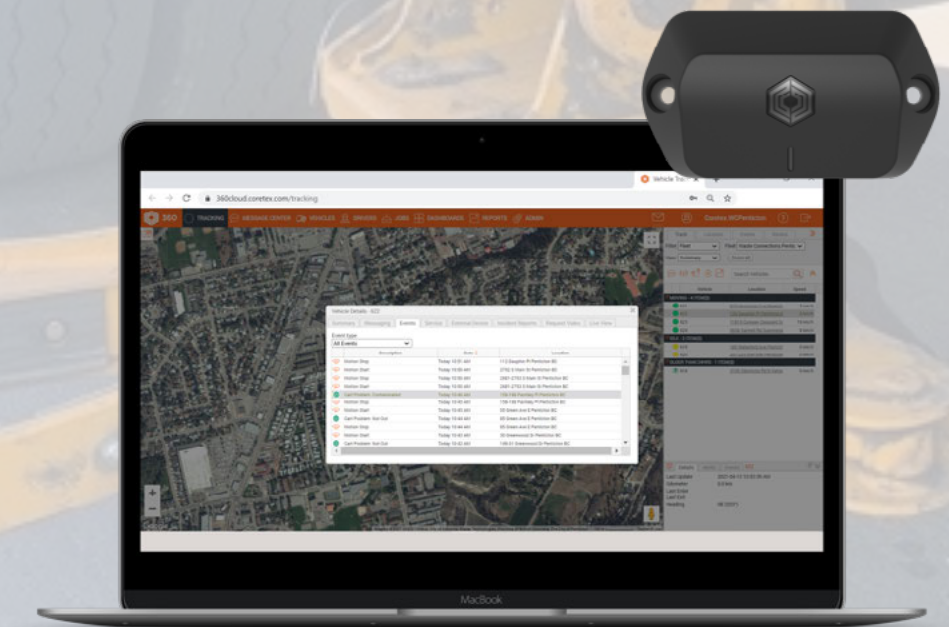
Vehicle Trac

360cloud.coretex.com/tracking

360 TRACKING MESSAGE CENTER VEHICLES DRIVERS JOBS DASHBOARDS REPORTS ADMIN

Coretex NCPenticton

Vehicle Details - 622

Summary Messaging Events Service External Alerts Incident Reports Request Video Live View

Event type
All Events

| Description | Date | Location |
|---|---|---|
| Motion Stop | Today 10:51 AM | 112 Dauphin Pl Penticton BC |
| Motion Start | Today 10:50 AM | 2752-3 Main St Penticton BC |
| Motion Stop | Today 10:50 AM | 2681-2753-3 Main St Penticton BC |
| Motion Start | Today 10:50 AM | 2681-2753-3 Main St Penticton BC |
| Cart Problem: Contamination | Today 10:46 AM | 118-130 Parmley Pl Penticton BC |
| Motion Stop | Today 10:45 AM | 118-130 Parmley Pl Penticton BC |
| Motion Start | Today 10:45 AM | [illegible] |
| Cart Problem: Not Out | Today 10:44 AM | 55 Green Ave E Penticton BC |
| Motion Stop | Today 10:44 AM | 55 Green Ave E Penticton BC |
| Motion Start | Today 10:43 AM | 30 Greenwood Dr Penticton BC |
| Cart Problem: Not Out | Today 10:42 AM | 149-51 Greenwood Dr Penticton BC |

Details

Last Update 2021-04-13 10:51:05 AM
Odometer
Last Enter
Last Exit
Heading

MacBook